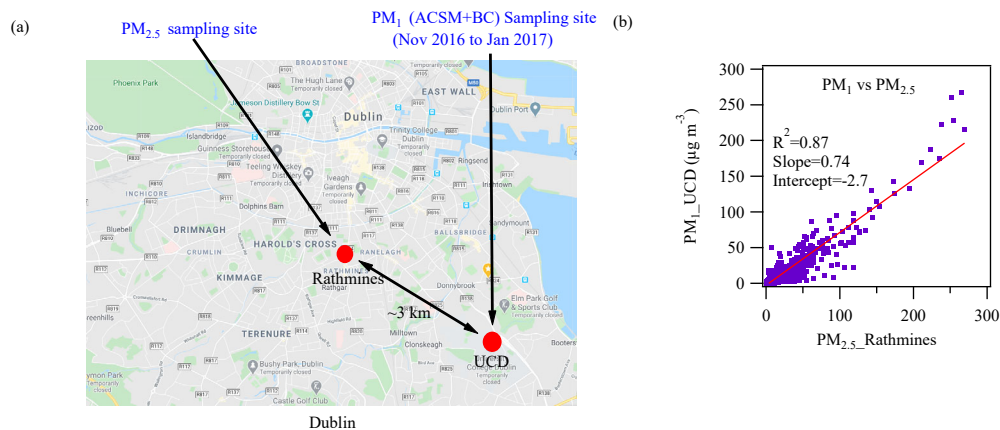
(a)

PM$_{2.5}$ sampling site

PM$_1$ (ACSM+BC) Sampling site (Nov 2016 to Jan 2017)

BROADSTONE
The Hugh Lane
Temporarily closed
Phoenix Park
EAST WALL
Jameson Distillery Bow St
Dublin Port
Dublin
Islandbridge
Trinity College Dublin
Guinness Storehouse
Temporarily closed
Teeling Whiskey Distillery
Temporarily closed
Ringsend
Iveagh Gardens
Irishtown
INCHICORE
Dolphins Barn
Sandymount
Bluebell
DRIMNAGH
HAROLD'S CROSS
RANELAGH
BALLSBRIDGE
CRUMLIN
KIMMAGE
Rathmines
Rathgar
Donnybrook
Elm Park Golf & Sports Club
~3 km
TERENURE
Milltown
Clonskeagh
UCD
Bushy Park, Dublin
Temporarily closed
Castle Golf Club

Dublin

(b)

PM$_1$ vs PM$_{2.5}$

$R^2$=0.87
Slope=0.74
Intercept=-2.7

PM$_1$_UCD ($\mu$g m$^{-3}$)

PM$_{2.5}$_Rathmines

300
250
200
150
100
50
0

0
100
200
300